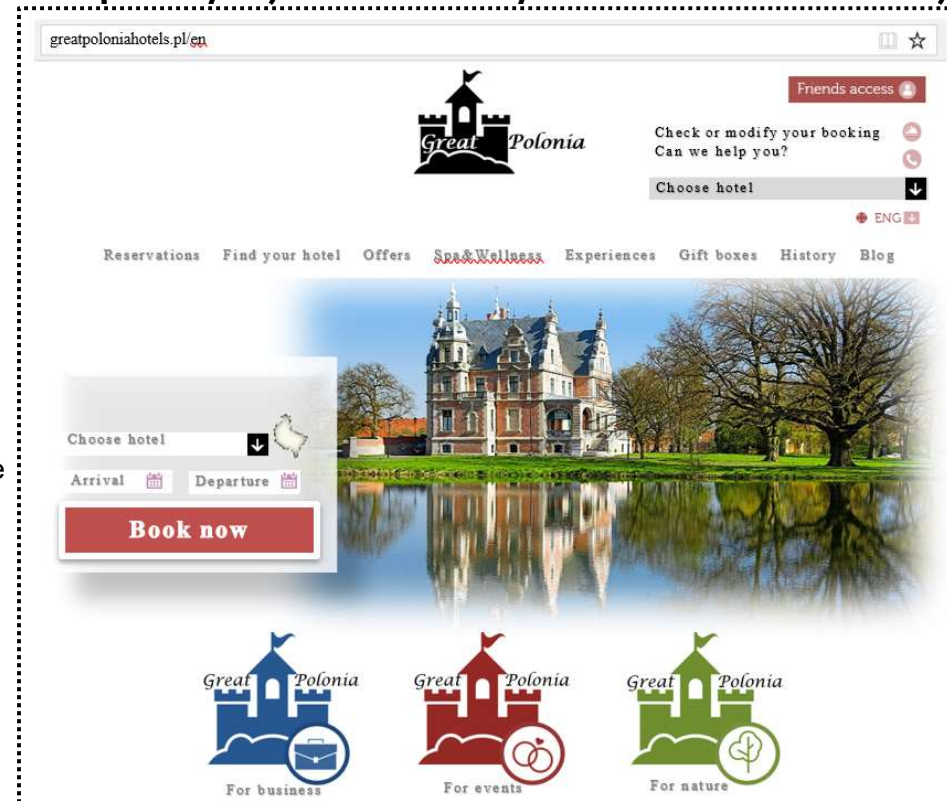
greatpoloniahotels.pl/en

Friends access

Great Polonia

Check or modify your booking
Can we help you?

Choose hotel

ENG

Reservations Find your hotel Offers Spa&Wellness Experiences Gift boxes History Blog

Choose hotel

Arrival Departure

Book now

Great Polonia
For business

Great Polonia
For events

Great Polonia
For nature